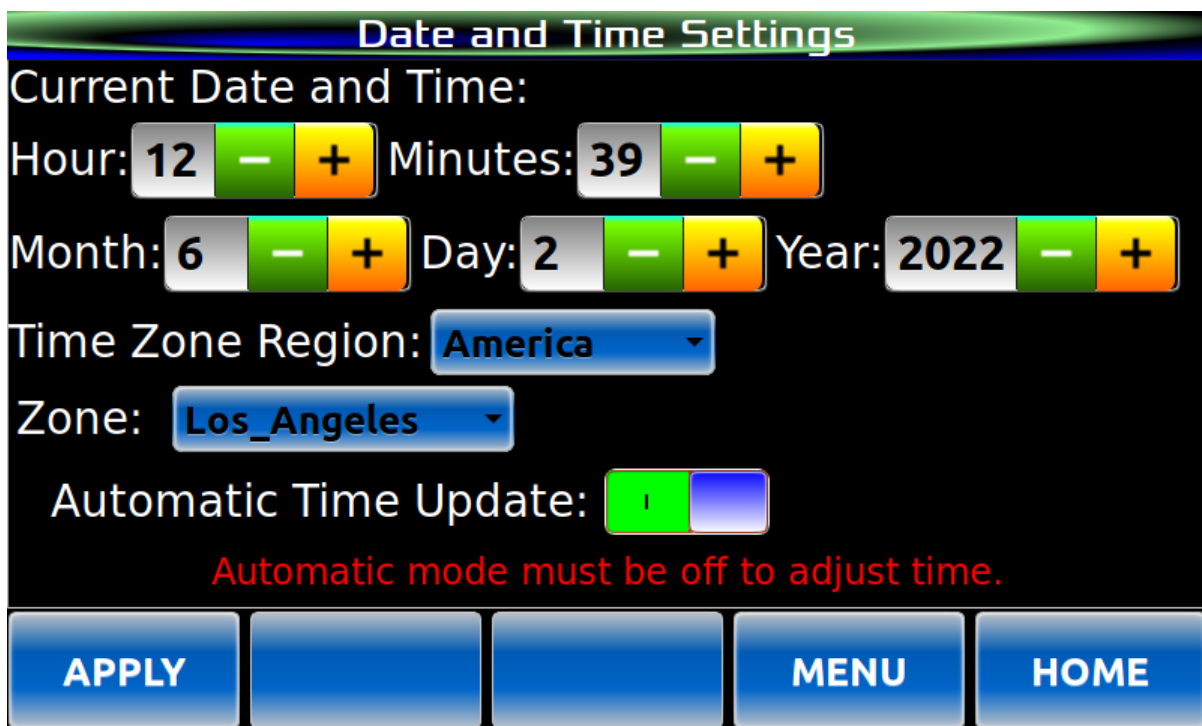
Date and Time Settings

Current Date and Time:

Hour: 12 − + Minutes: 39 − +

Month: 6 − + Day: 2 − + Year: 2022 − +

Time Zone Region: America

Zone: Los_Angeles

Automatic Time Update: I

Automatic mode must be off to adjust time.

APPLY

MENU

HOME